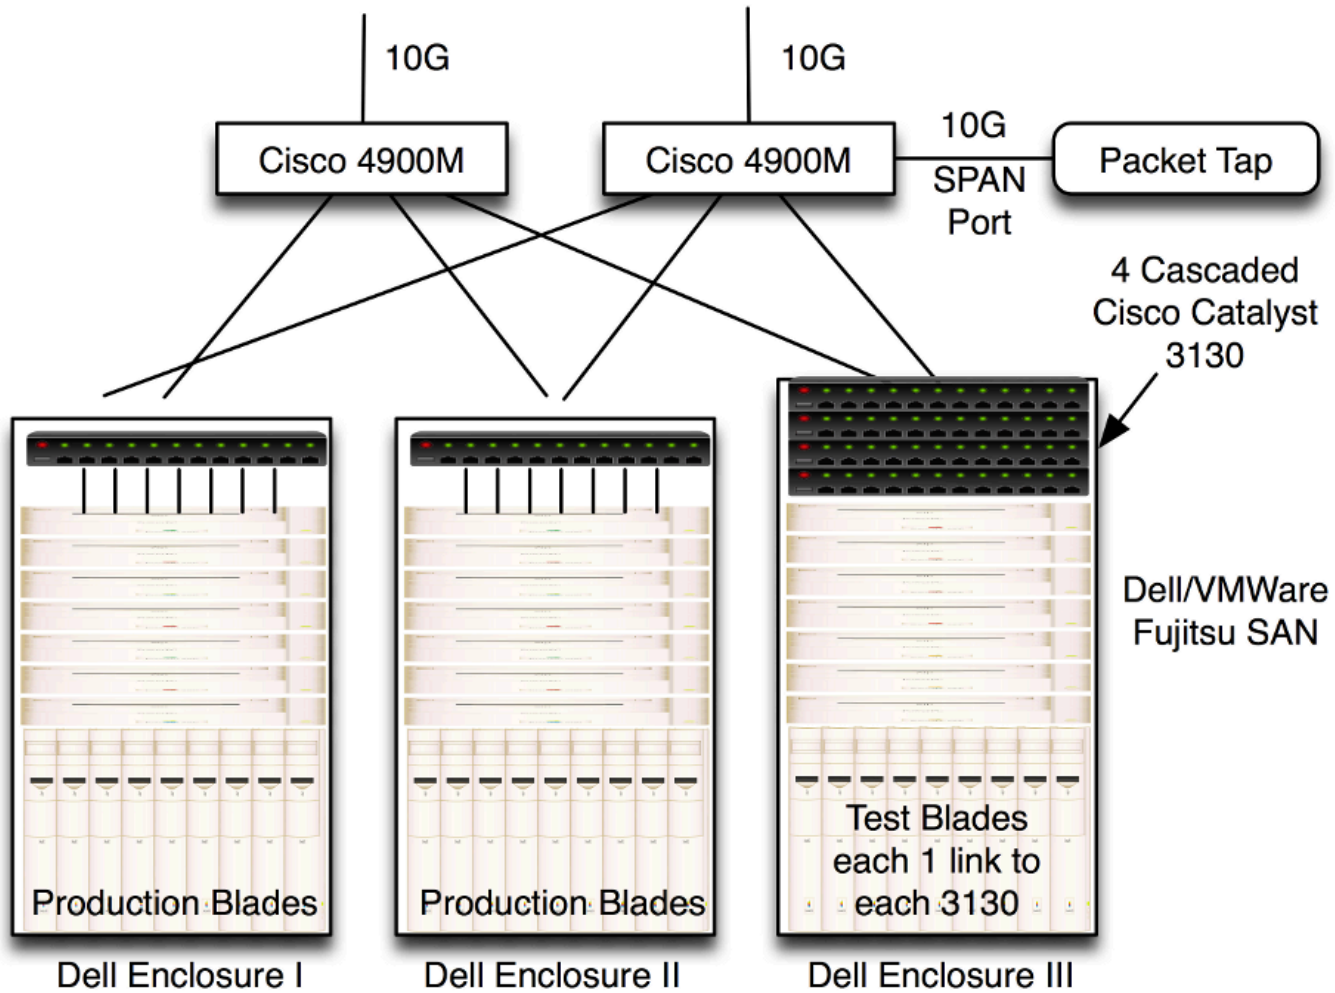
10G

10G

Cisco 4900M

Cisco 4900M

10G
SPAN
Port

Packet Tap

4 Cascaded
Cisco Catalyst
3130

Dell/VMWare
Fujitsu SAN

Production Blades

Production Blades

Test Blades
each 1 link to
each 3130

Dell Enclosure I

Dell Enclosure II

Dell Enclosure III